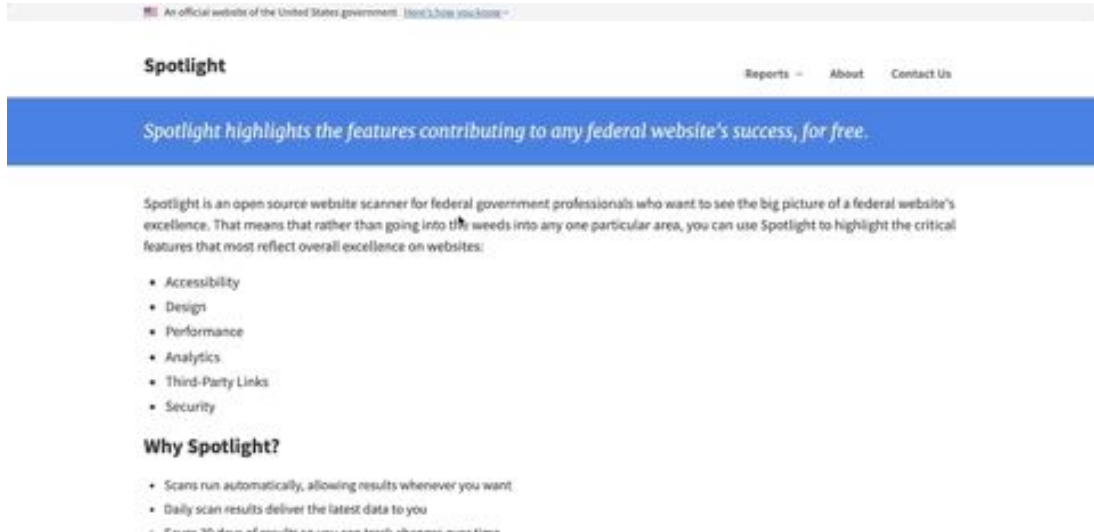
An official website of the United States government Here's how you know

Spotlight

Reports About Contact Us

Spotlight highlights the features contributing to any federal website's success, for free.

Spotlight is an open source website scanner for federal government professionals who want to see the big picture of a federal website's excellence. That means that rather than going into the weeds into any one particular area, you can use Spotlight to highlight the critical features that most reflect overall excellence on websites:

- Accessibility
- Design
- Performance
- Analytics
- Third-Party Links
- Security

Why Spotlight?

- Scans run automatically, allowing results whenever you want
- Daily scan results deliver the latest data to you
- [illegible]